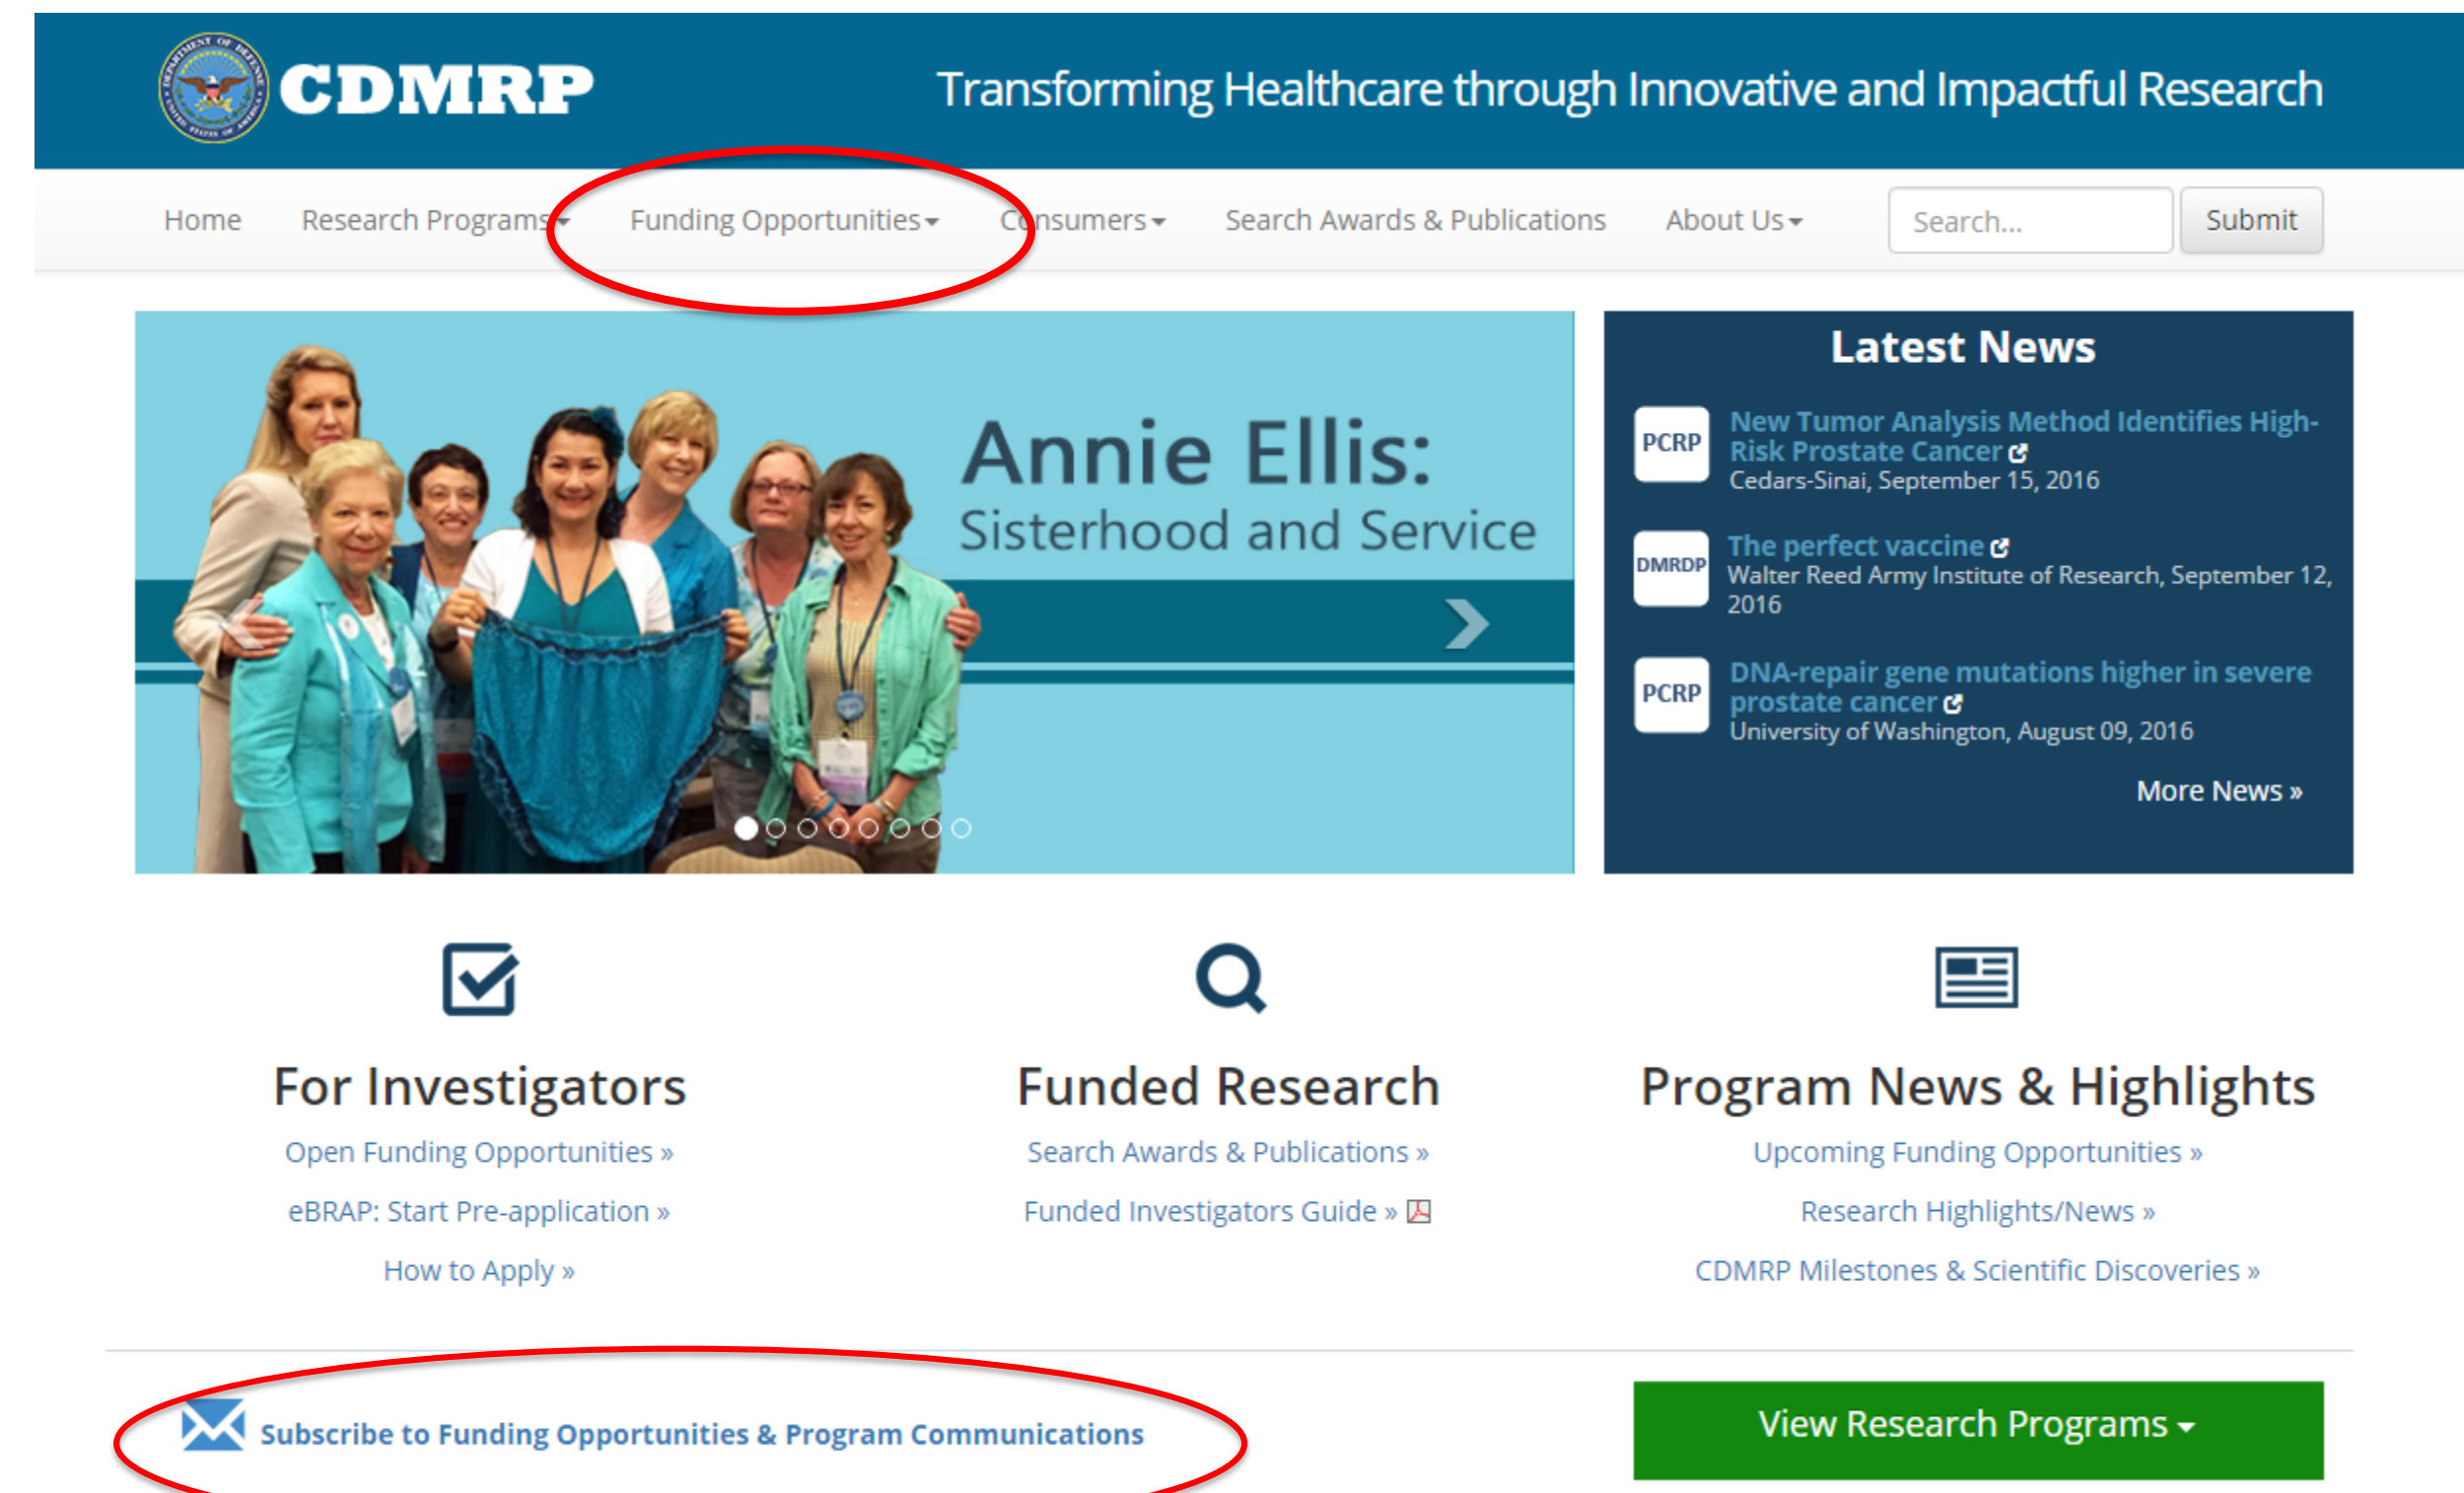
CDMRP

Transforming Healthcare through Innovative and Impactful Research

Home Research Programs Funding Opportunities Consumers Search Awards & Publications About Us Search... Submit

Annie Ellis:
Sisterhood and Service

Latest News

PCRP New Tumor Analysis Method Identifies High-Risk Prostate Cancer
Cedars-Sinai, September 15, 2016

DMRDP The perfect vaccine
Walter Reed Army Institute of Research, September 12, 2016

PCRP DNA-repair gene mutations higher in severe prostate cancer
University of Washington, August 09, 2016

More News »

For Investigators
Open Funding Opportunities »
eBRAP: Start Pre-application »
How to Apply »

Funded Research
Search Awards & Publications »
Funded Investigators Guide »

Program News & Highlights
Upcoming Funding Opportunities »
Research Highlights/News »
CDMRP Milestones & Scientific Discoveries »

Subscribe to Funding Opportunities & Program Communications

View Research Programs